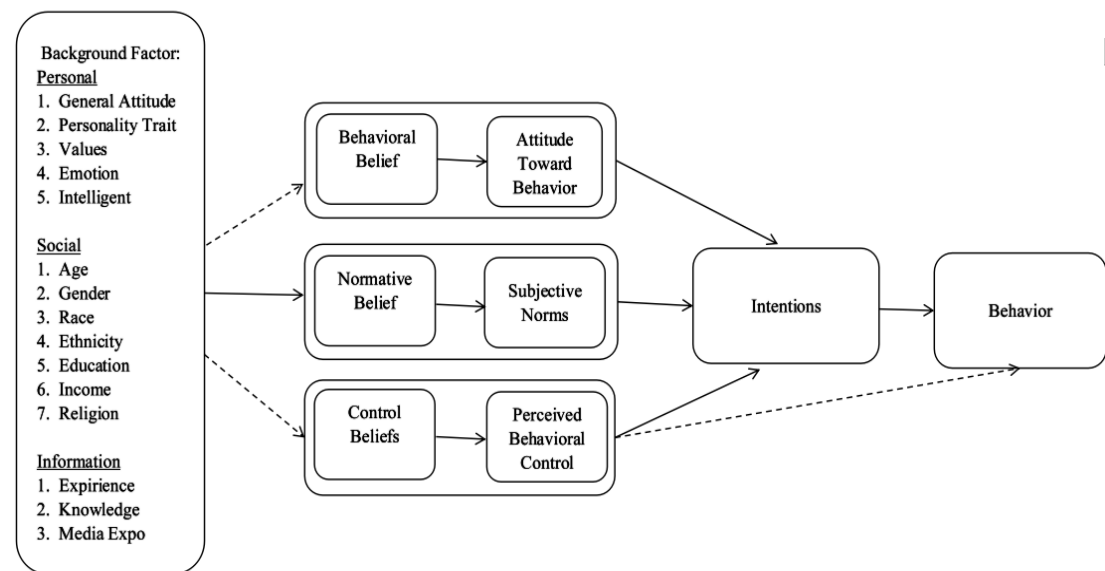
Background Factor:
Personal
1. General Attitude
2. Personality Trait
3. Values
4. Emotion
5. Intelligent

Social
1. Age
2. Gender
3. Race
4. Ethnicity
5. Education
6. Income
7. Religion

Information
1. Expirience
2. Knowledge
3. Media Expo

Behavioral Belief

Attitude Toward Behavior

Normative Belief

Subjective Norms

Control Beliefs

Perceived Behavioral Control

Intentions

Behavior